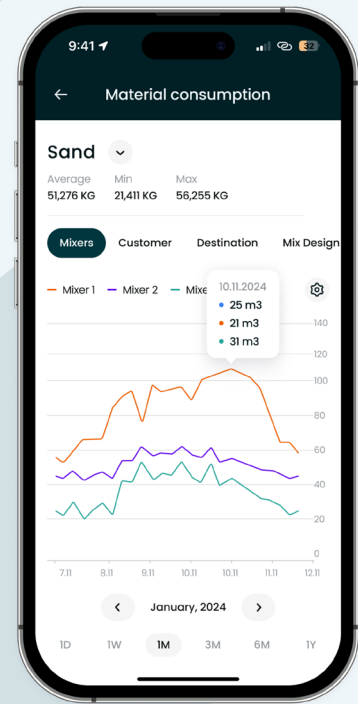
9:41

32

←

Material consumption

Sand

Average
51,276 KG

Min
21,411 KG

Max
56,255 KG

Mixers

Customer

Destination

Mix Design

Mixer 1

Mixer 2

Mixe

10.11.2024

25 m3

21 m3

31 m3

140

120

100

80

60

40

20

0

7.11

8.11

9.11

10.11

10.11

11.11

12.11

‹

January, 2024

›

1D

1W

1M

3M

6M

1Y